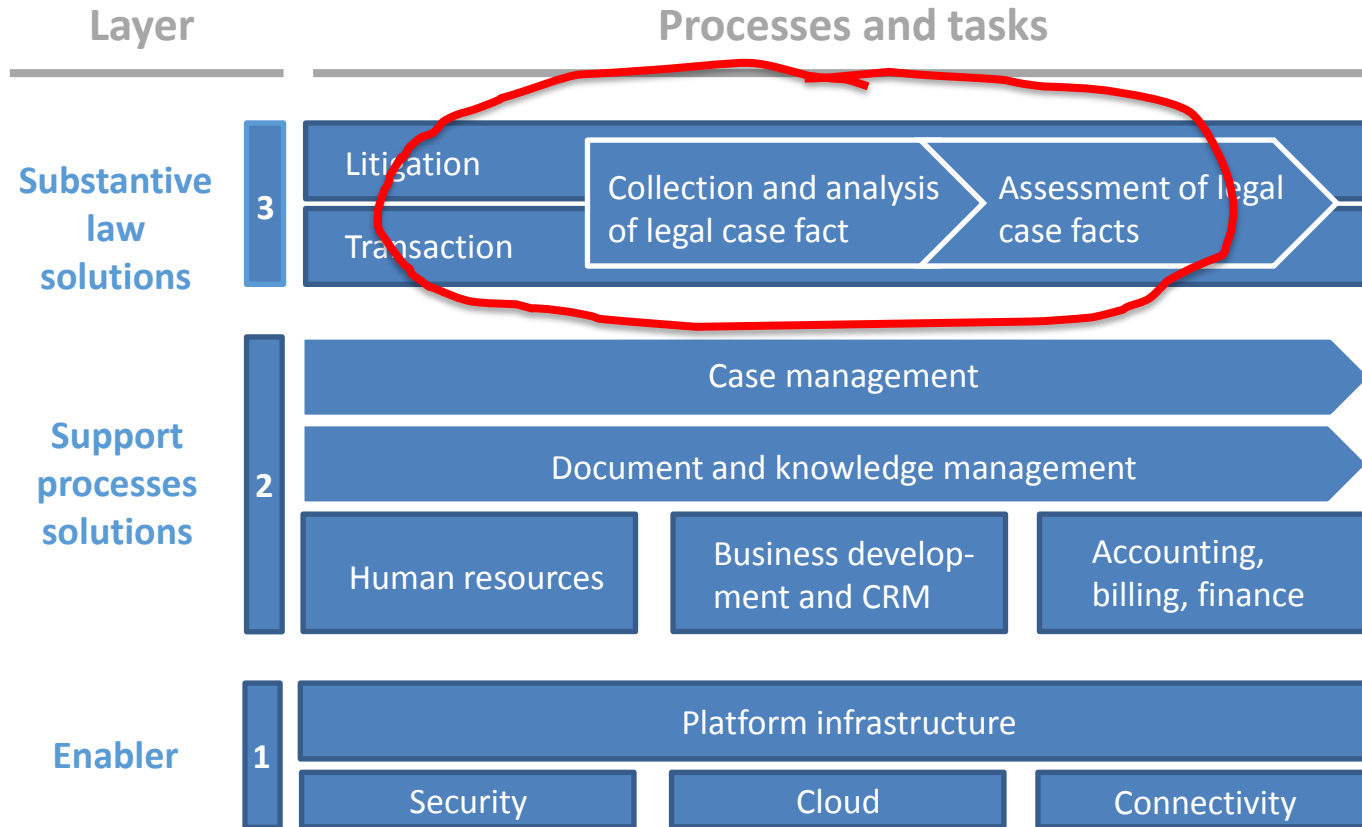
Layer

Processes and tasks

Substantive law solutions

3

Litigation

Transaction

Collection and analysis of legal case fact

Assessment of legal case facts

Support processes solutions

2

Case management

Document and knowledge management

Human resources

Business development and CRM

Accounting, billing, finance

Enabler

1

Platform infrastructure

Security

Cloud

Connectivity